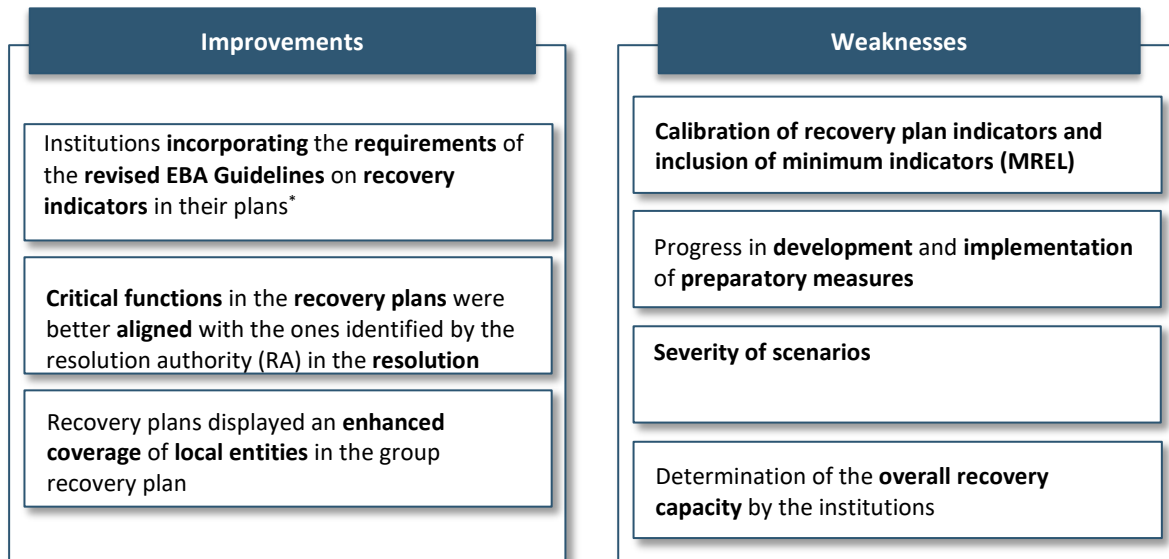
Improvements

Institutions **incorporating** the **requirements** of the **revised EBA Guidelines** on **recovery indicators** in their plans*

**Critical functions** in the **recovery plans** were better **aligned** with the ones identified by the resolution authority (RA) in the **resolution**

Recovery plans displayed an **enhanced coverage** of **local entities** in the group recovery plan

Weaknesses

**Calibration of recovery plan indicators and inclusion of minimum indicators (MREL)**

Progress in **development** and **implementation** of **preparatory measures**

**Severity of scenarios**

Determination of the **overall recovery capacity** by the institutions